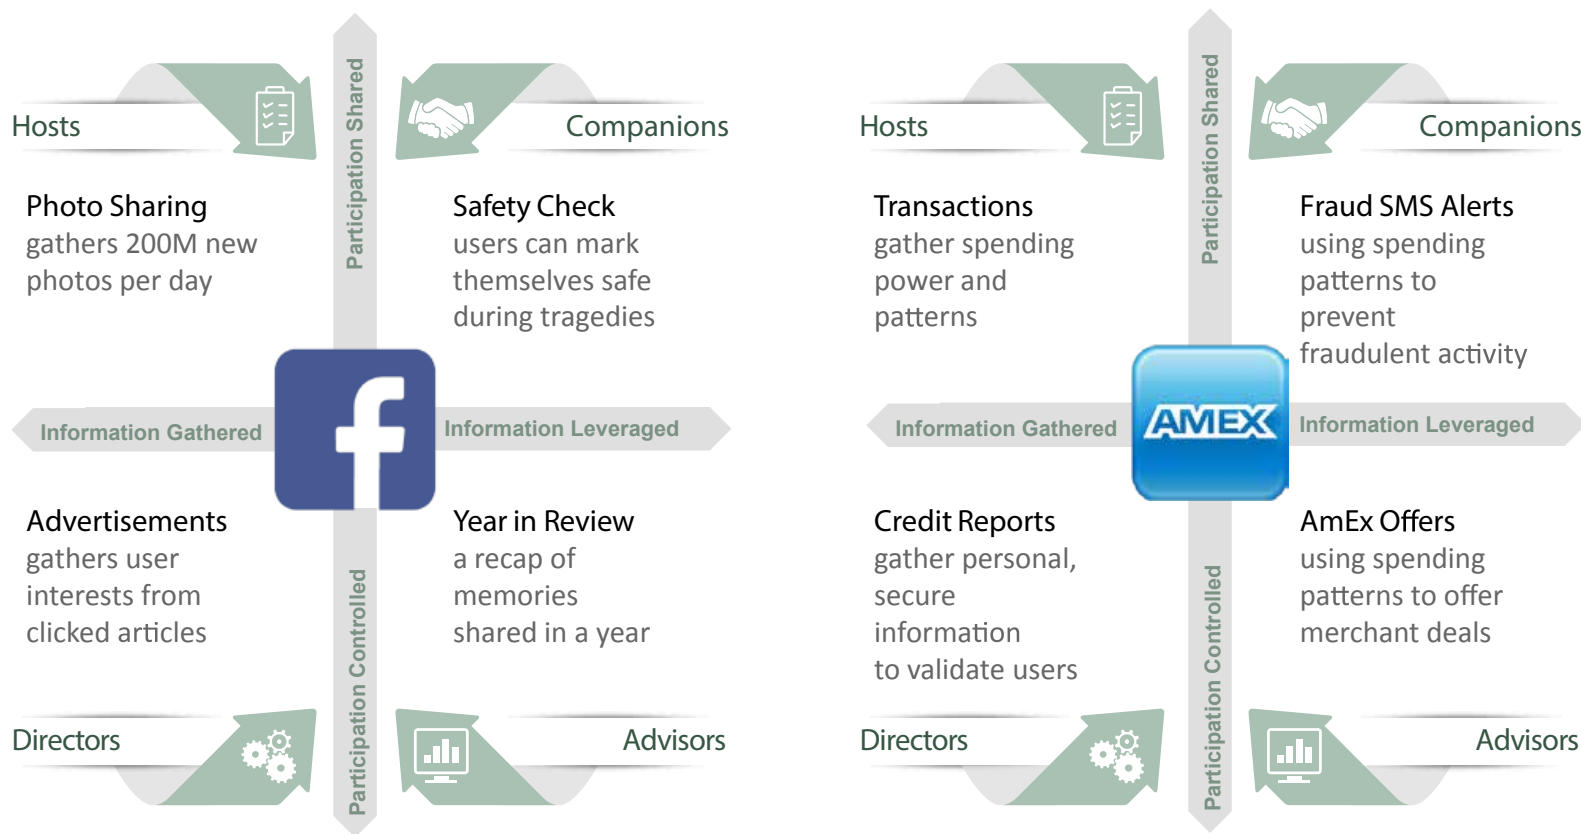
Hosts

Participation Shared

Companions

Photo Sharing
gathers 200M new photos per day

Safety Check
users can mark themselves safe during tragedies

Information Gathered

f

Information Leveraged

Advertisements
gathers user interests from clicked articles

Year in Review
a recap of memories shared in a year

Directors

Participation Controlled

Advisors

Hosts

Participation Shared

Companions

Transactions
gather spending power and patterns

Fraud SMS Alerts
using spending patterns to prevent fraudulent activity

Information Gathered

AMEX

Information Leveraged

Credit Reports
gather personal, secure information to validate users

AmEx Offers
using spending patterns to offer merchant deals

Directors

Participation Controlled

Advisors